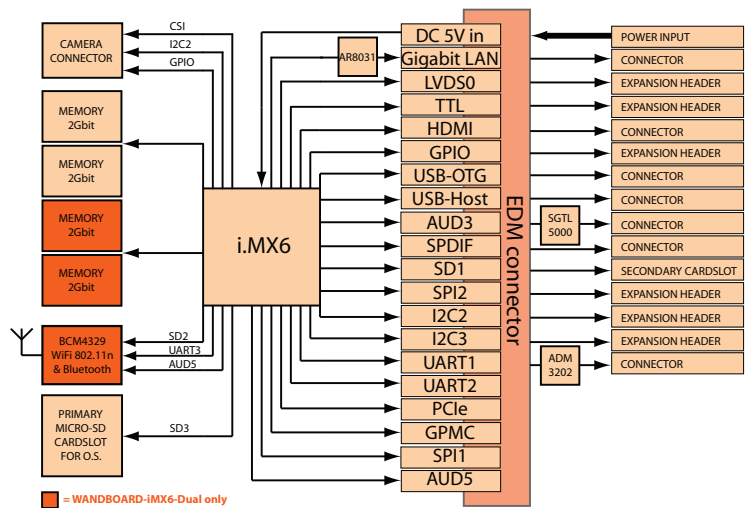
CAMERA CONNECTOR
CSI
I2C2
GPIO

MEMORY 2Gbit
MEMORY 2Gbit
MEMORY 2Gbit
MEMORY 2Gbit

BCM4329 WiFi 802.11n & Bluetooth
SD2
UART3
AUD5

PRIMARY MICRO-SD CARDSLOT FOR O.S.
SD3

i.MX6

AR8031

DC 5V in
Gigabit LAN
LVDS0
TTL
HDMI
GPIO
USB-OTG
USB-Host
AUD3
SPDIF
SD1
SPI2
I2C2
I2C3
UART1
UART2
PCIe
GPMC
SPI1
AUD5

EDM connector

SGTL 5000
ADM 3202

POWER INPUT
CONNECTOR
EXPANSION HEADER
EXPANSION HEADER
CONNECTOR
EXPANSION HEADER
CONNECTOR
CONNECTOR
CONNECTOR
CONNECTOR
SECONDARY CARDSLOT
EXPANSION HEADER
EXPANSION HEADER
EXPANSION HEADER
CONNECTOR

= WANDBOARD-iMX6-Dual only